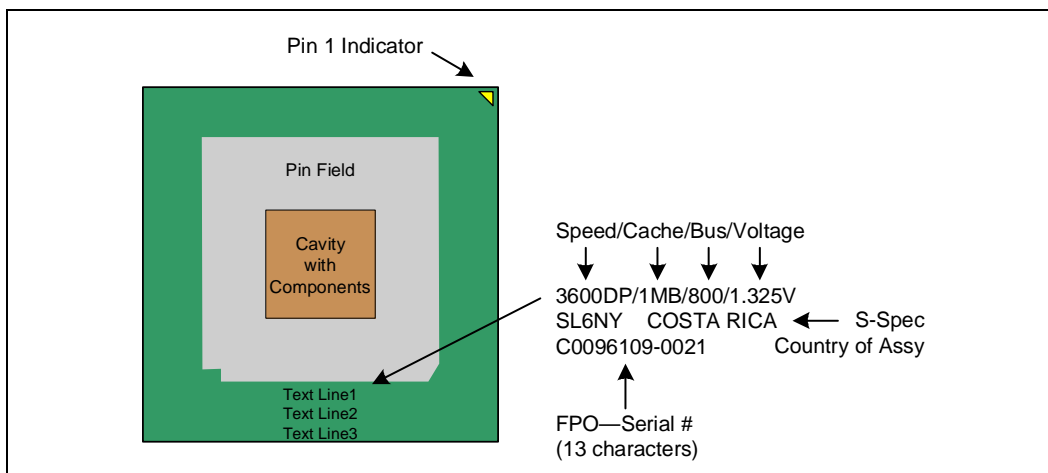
Pin 1 Indicator

Pin Field

Cavity with Components

Text Line1
Text Line2
Text Line3

Speed/Cache/Bus/Voltage

3600DP/1MB/800/1.325V
SL6NY COSTA RICA
C0096109-0021

S-Spec
Country of Assy

FPO—Serial #
(13 characters)